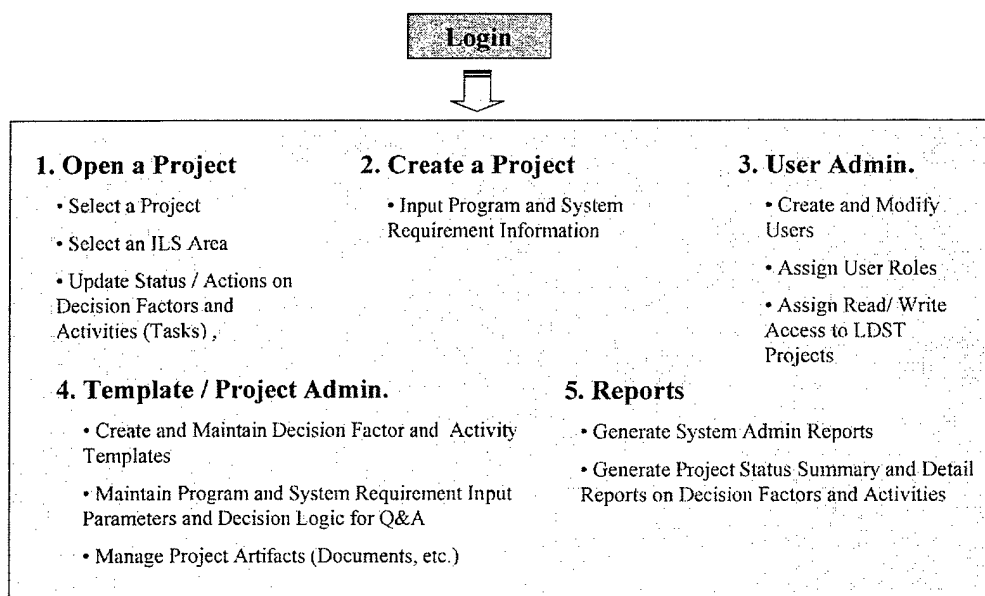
Login

1. Open a Project

• Select a Project

• Select an ILS Area

• Update Status / Actions on Decision Factors and Activities (Tasks) ,

2. Create a Project

• Input Program and System Requirement Information

3. User Admin.

• Create and Modify Users

• Assign User Roles

• Assign Read/ Write Access to LDST Projects

4. Template / Project Admin.

• Create and Maintain Decision Factor and Activity Templates

• Maintain Program and System Requirement Input Parameters and Decision Logic for Q&A

• Manage Project Artifacts (Documents, etc.)

5. Reports

• Generate System Admin Reports

• Generate Project Status Summary and Detail Reports on Decision Factors and Activities